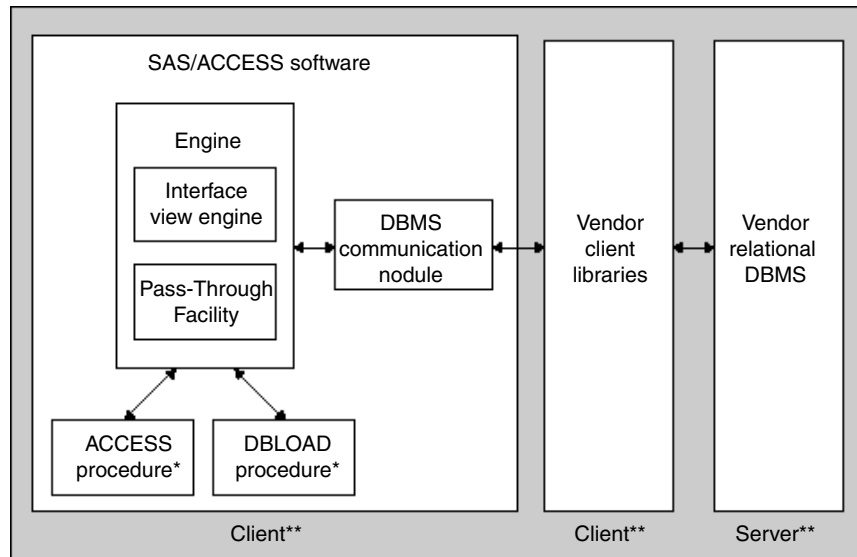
SAS/ACCESS software

Engine

Interface view engine

Pass-Through Facility

DBMS communication nodule

Vendor client libraries

Vendor relational DBMS

ACCESS procedure*

DBLOAD procedure*

Client**

Client**

Server**